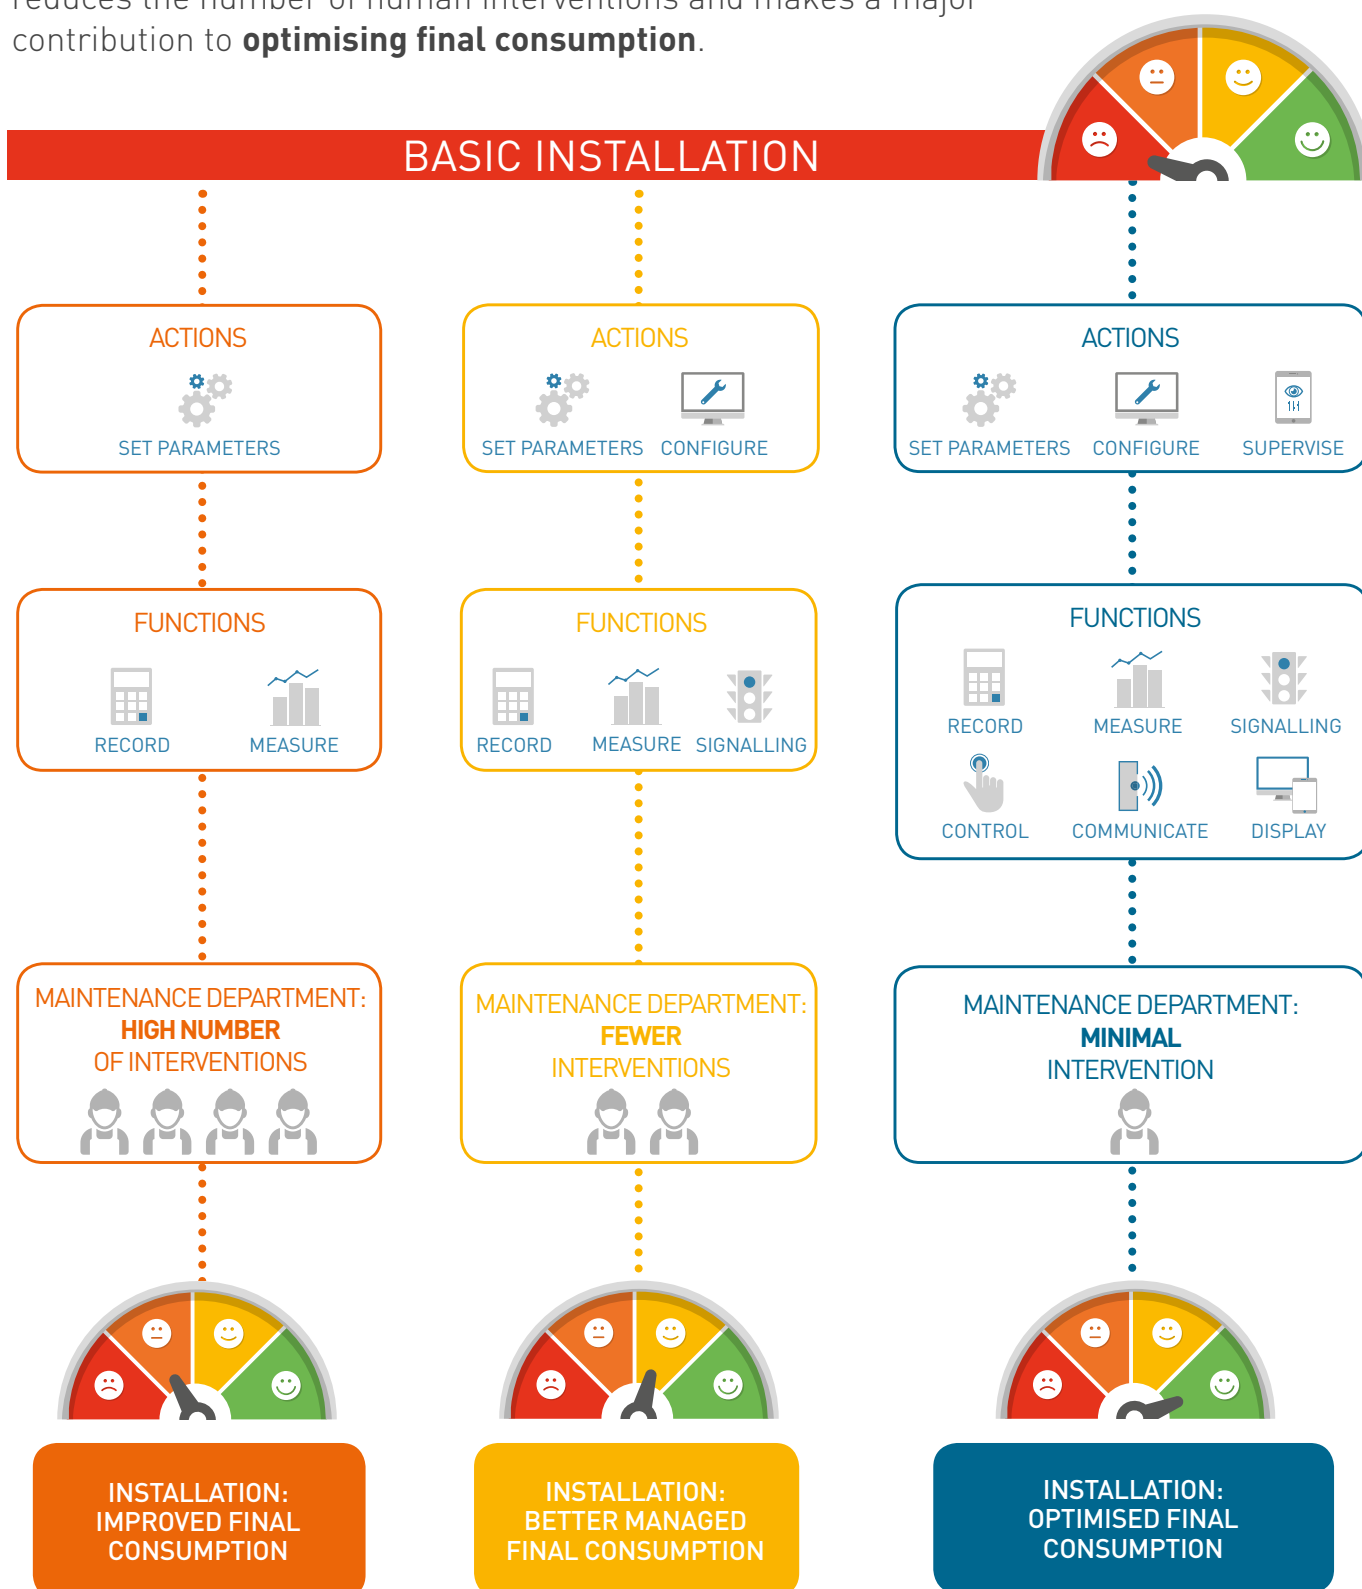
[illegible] contribution to **optimising final consumption**.

BASIC INSTALLATION

ACTIONS
SET PARAMETERS

ACTIONS
SET PARAMETERS CONFIGURE

ACTIONS
SET PARAMETERS CONFIGURE SUPERVISE

FUNCTIONS
RECORD MEASURE

FUNCTIONS
RECORD MEASURE SIGNALLING

FUNCTIONS
RECORD MEASURE SIGNALLING
CONTROL COMMUNICATE DISPLAY

MAINTENANCE DEPARTMENT:
**HIGH NUMBER**
OF INTERVENTIONS

MAINTENANCE DEPARTMENT:
**FEWER**
INTERVENTIONS

MAINTENANCE DEPARTMENT:
**MINIMAL**
INTERVENTION

INSTALLATION: IMPROVED FINAL CONSUMPTION

INSTALLATION: BETTER MANAGED FINAL CONSUMPTION

INSTALLATION: OPTIMISED FINAL CONSUMPTION